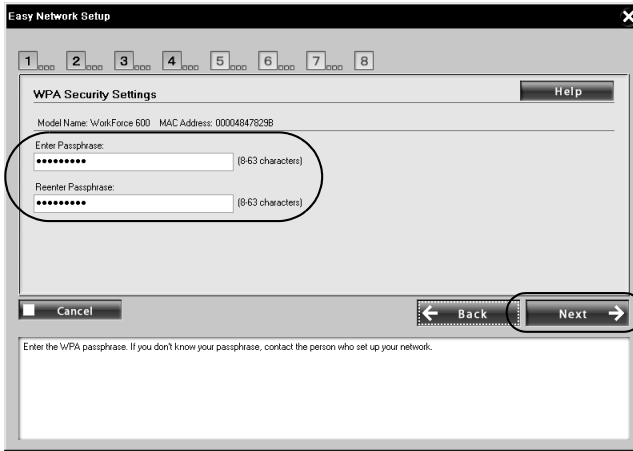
Easy Network Setup

1 2 3 4 5 6 7 8

WPA Security Settings

Help

Model Name: WorkForce 600 MAC Address: 00004847829B

Enter Passphrase:

•••••••••

(8-63 characters)

Reenter Passphrase:

•••••••••

(8-63 characters)

Cancel

Back

Next

Enter the WPA passphrase. If you don't know your passphrase, contact the person who set up your network.